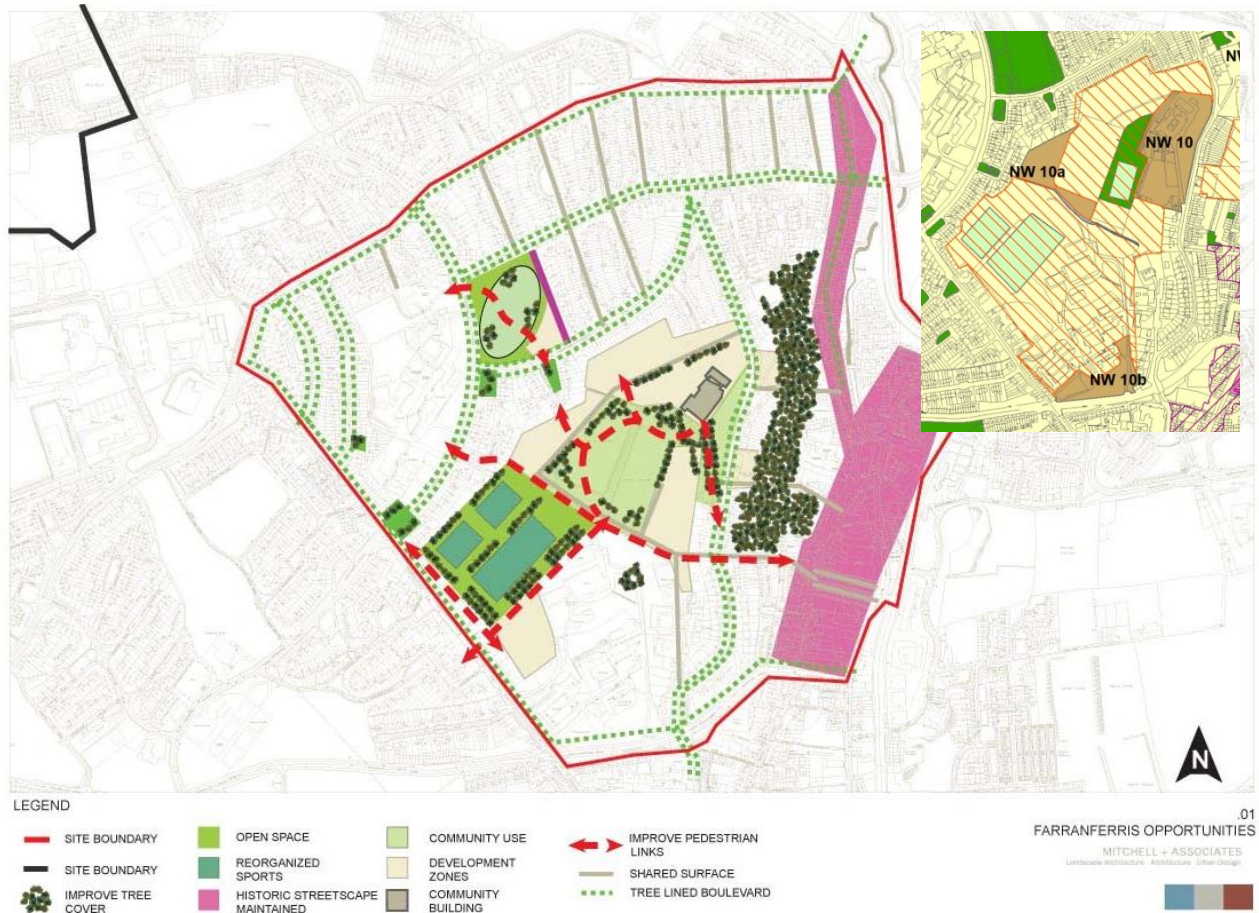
NW 10

NW 10a

NW 10b

NW

N

LEGEND

SITE BOUNDARY

SITE BOUNDARY

IMPROVE TREE COVER

OPEN SPACE

REORGANIZED SPORTS

HISTORIC STREETSCAPE MAINTAINED

COMMUNITY USE

DEVELOPMENT ZONES

COMMUNITY BUILDING

IMPROVE PEDESTRIAN LINKS

SHARED SURFACE

TREE LINED BOULEVARD

.01
FARRANFERRIS OPPORTUNITIES

MITCHELL + ASSOCIATES
Landscape Architecture · Architecture · Urban Design